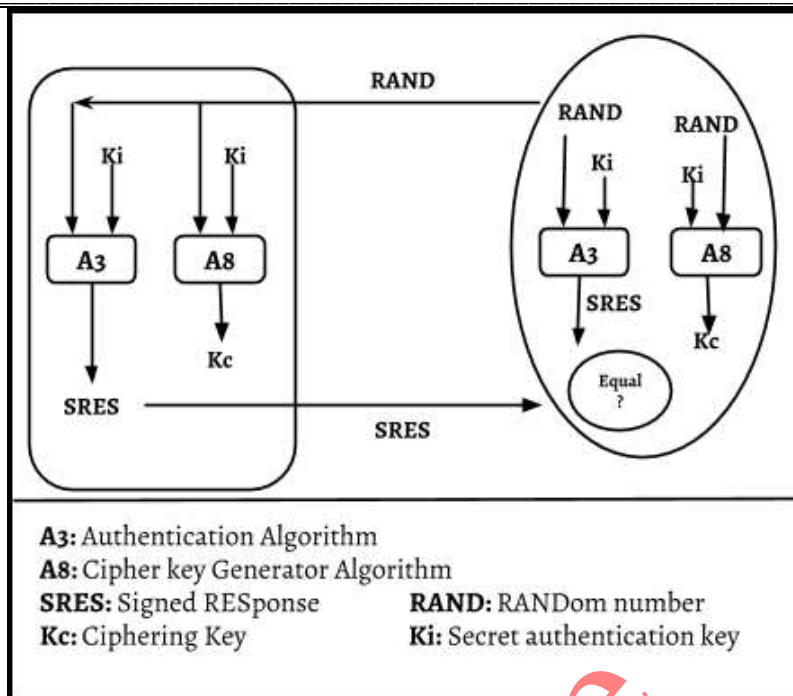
RAND

Ki

Ki

A3

A8

Kc

SRES

SRES

RAND

Ki

A3

SRES

Equal ?

RAND

Ki

A8

Kc

A3: Authentication Algorithm
A8: Cipher key Generator Algorithm
SRES: Signed RESponse
RAND: RANDom number
Kc: Ciphering Key
Ki: Secret authentication key